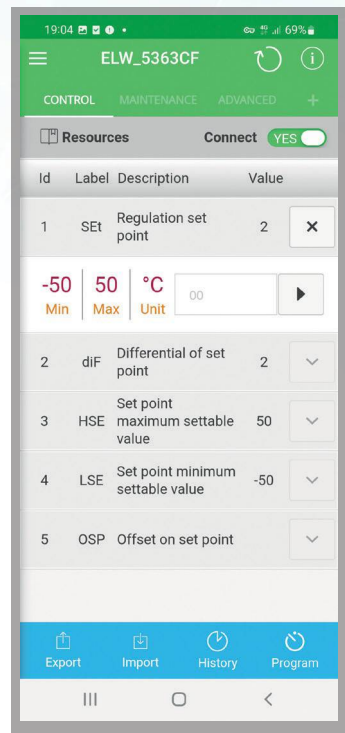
19:04 69%

ELW_5363CF

CONTROL MAINTENANCE ADVANCED +

Resources Connect YES

| Id | Label | Description | Value |
|---|---|---|---|
| 1 | SEt | Regulation set point | 2 |
| 2 | diF | Differential of set point | 2 |
| 3 | HSE | Set point maximum settable value | 50 |
| 4 | LSE | Set point minimum settable value | -50 |
| 5 | OSP | Offset on set point | |

-50 Min 50 Max °C Unit 00

Export Import History Program